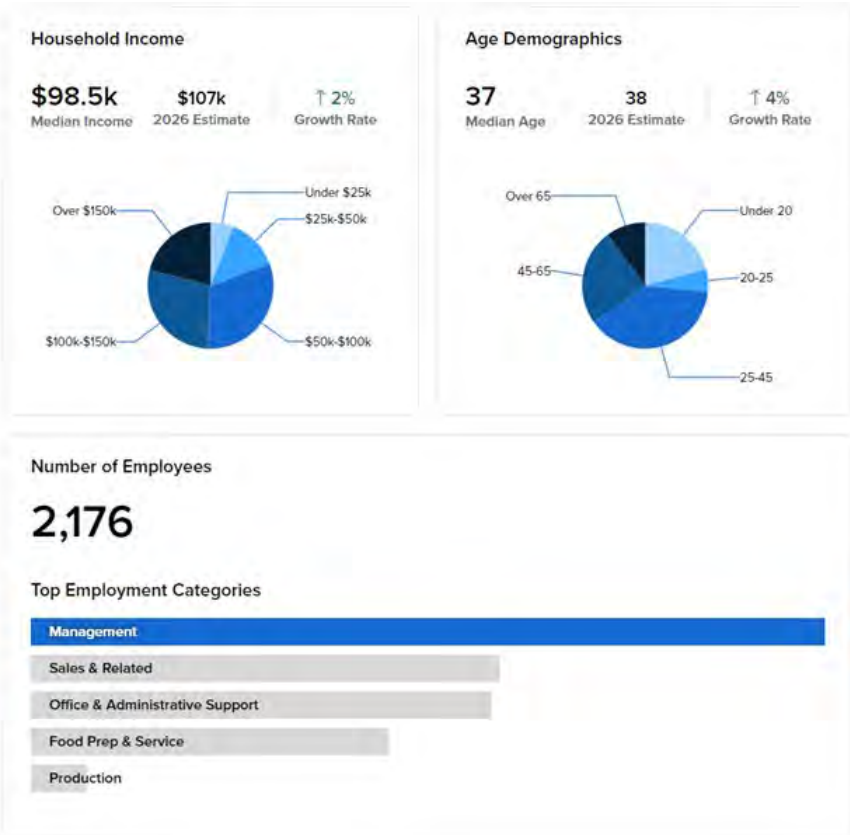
Household Income

$98.5k
Median Income

$107k
2026 Estimate

↑ 2%
Growth Rate

Over $150k
Under $25k
$25k-$50k
$100k-$150k
$50k-$100k

Age Demographics

37
Median Age

38
2026 Estimate

↑ 4%
Growth Rate

Over 65
Under 20
45-65
20-25
25-45

Number of Employees

2,176

Top Employment Categories

Management
Sales & Related
Office & Administrative Support
Food Prep & Service
Production